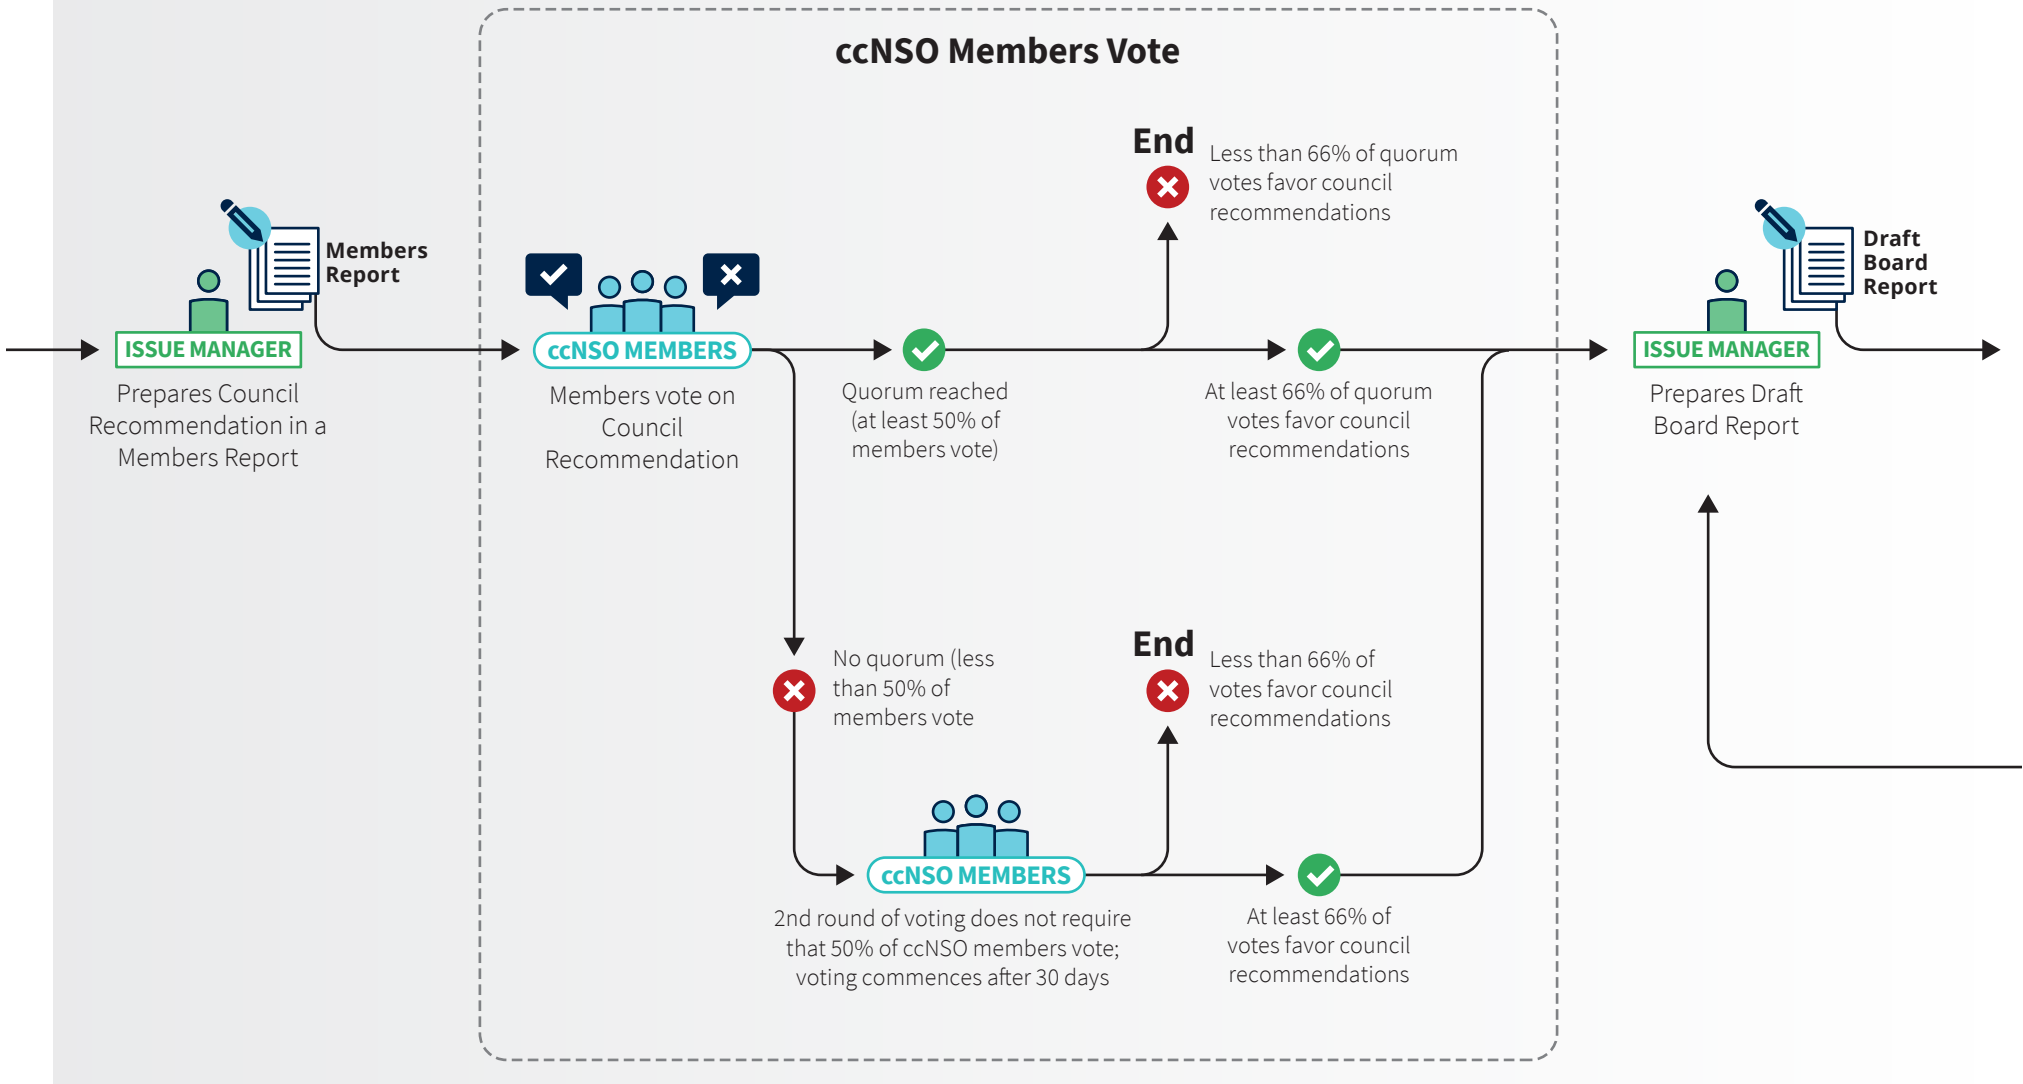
ccNSO Members Vote

Members Report

ISSUE MANAGER

Prepares Council Recommendation in a Members Report

ccNSO MEMBERS

Members vote on Council Recommendation

Quorum reached (at least 50% of members vote)

End

Less than 66% of quorum votes favor council recommendations

At least 66% of quorum votes favor council recommendations

Draft Board Report

ISSUE MANAGER

Prepares Draft Board Report

No quorum (less than 50% of members vote

End

Less than 66% of votes favor council recommendations

ccNSO MEMBERS

2nd round of voting does not require that 50% of ccNSO members vote; voting commences after 30 days

At least 66% of votes favor council recommendations